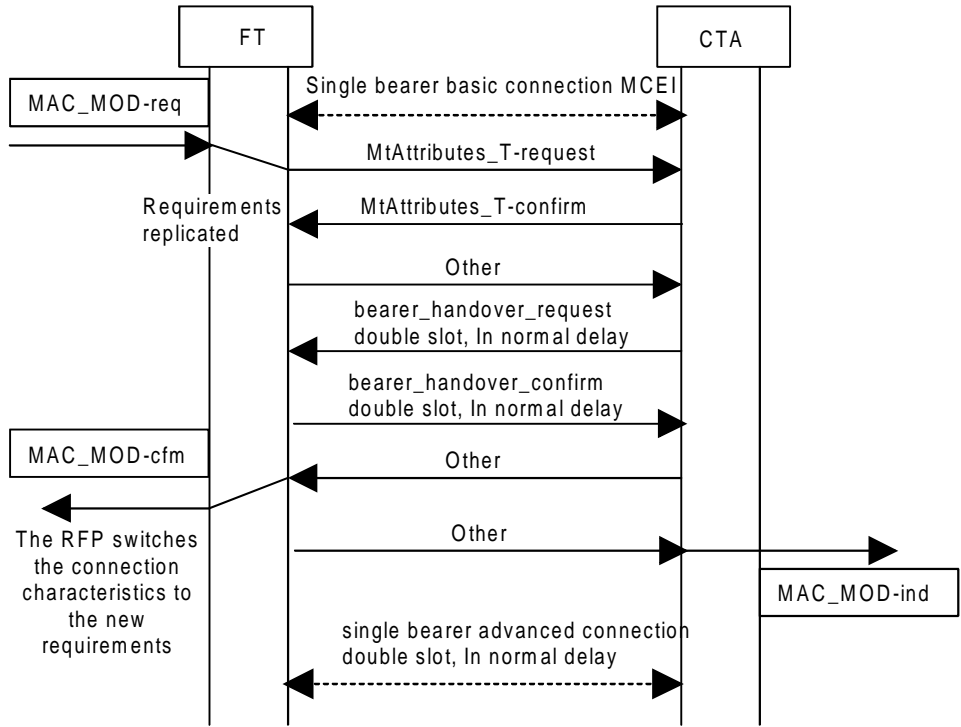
FT

CTA

Single bearer basic connection MCEI

MAC_MOD-req

MtAttributes_T-request

Requirements replicated

MtAttributes_T-confirm

Other

bearer_handover_request double slot, In normal delay

bearer_handover_confirm double slot, In normal delay

MAC_MOD-cfm

Other

The RFP switches the connection characteristics to the new requirements

Other

MAC_MOD-ind

single bearer advanced connection double slot, In normal delay